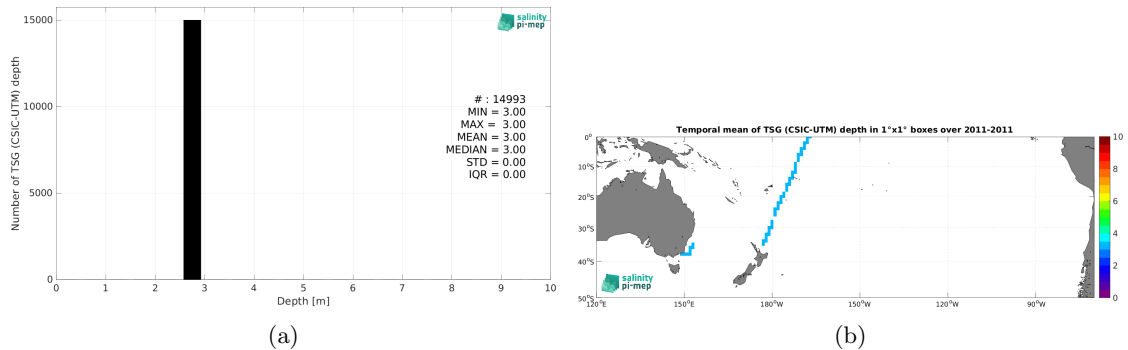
15000
10000
5000
0
Number of TSG (CSIC-UTM) depth
salinity pi-mep
# : 14993
MIN = 3.00
MAX = 3.00
MEAN = 3.00
MEDIAN = 3.00
STD = 0.00
IQR = 0.00
0 1 2 3 4 5 6 7 8 9 10
Depth [m]
(a)

Temporal mean of TSG (CSIC-UTM) depth in 1°x1° boxes over 2011-2011
0°
10°S
20°S
30°S
40°S
50°S
120°E 150°E 180°W 150°W 120°W 90°W
salinity pi-mep
10
8
6
4
2
0
(b)